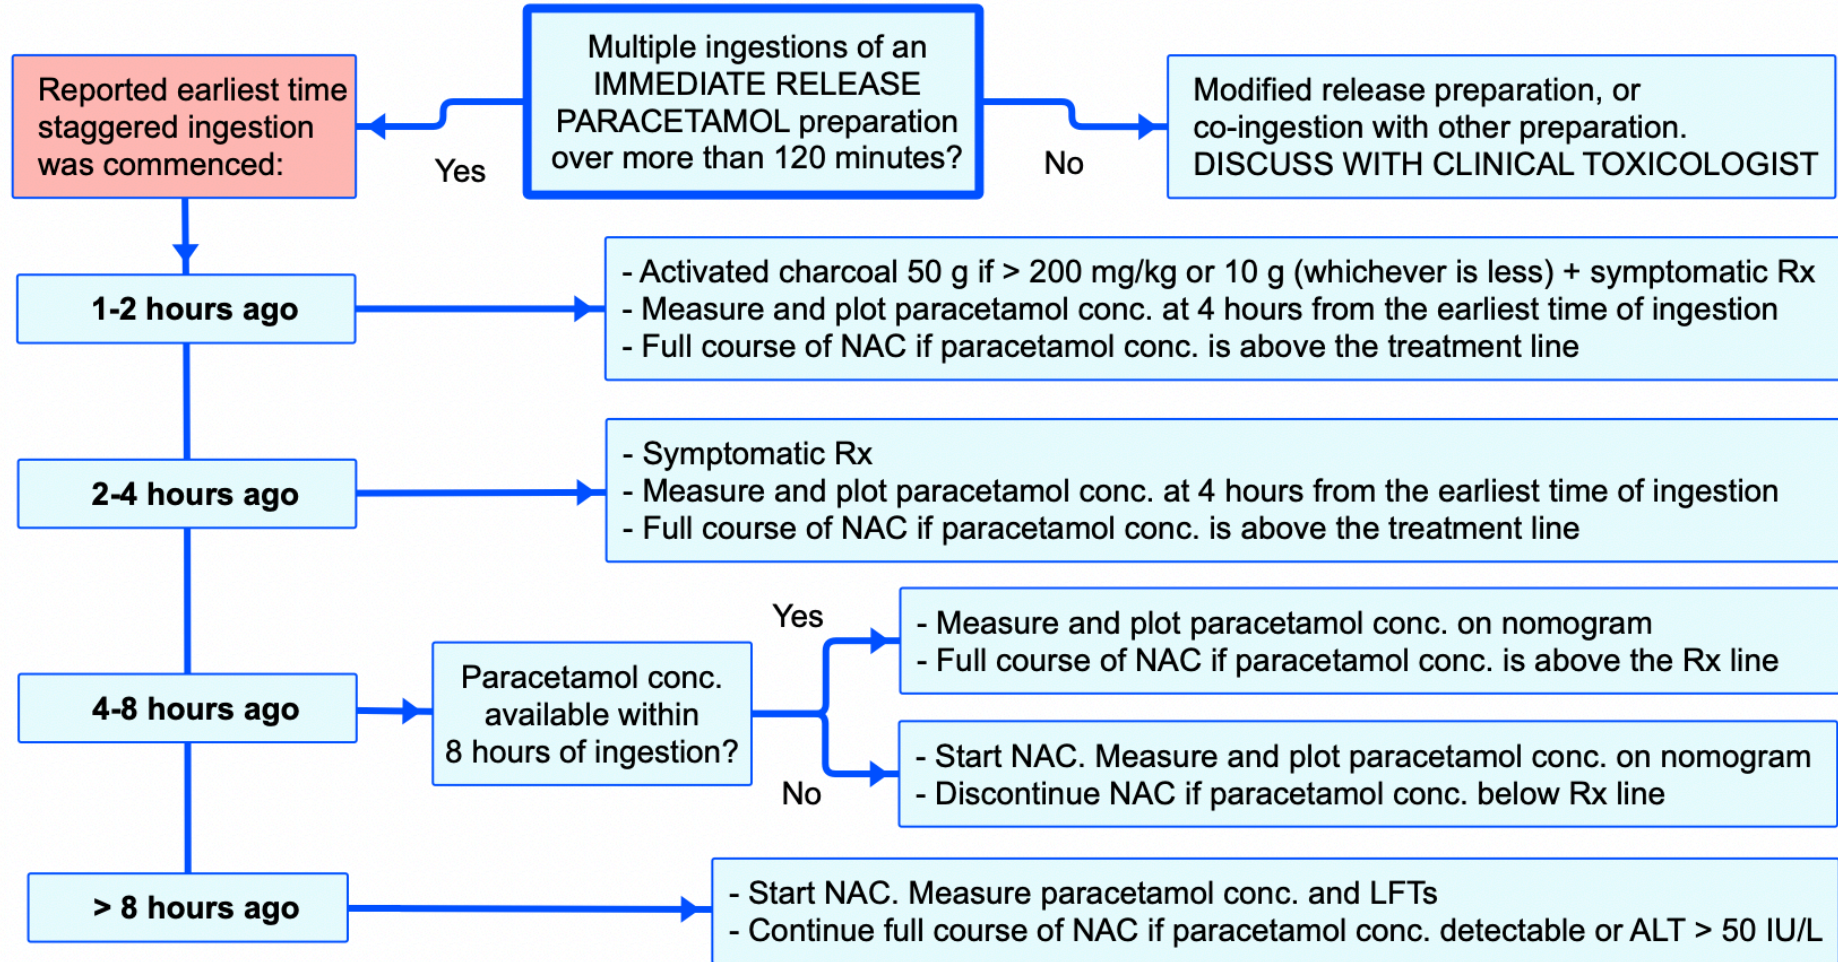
Reported earliest time staggered ingestion was commenced:

Yes

Multiple ingestions of an IMMEDIATE RELEASE PARACETAMOL preparation over more than 120 minutes?

No

Modified release preparation, or co-ingestion with other preparation. DISCUSS WITH CLINICAL TOXICOLOGIST

1-2 hours ago

- Activated charcoal 50 g if > 200 mg/kg or 10 g (whichever is less) + symptomatic Rx
- Measure and plot paracetamol conc. at 4 hours from the earliest time of ingestion
- Full course of NAC if paracetamol conc. is above the treatment line

2-4 hours ago

- Symptomatic Rx
- Measure and plot paracetamol conc. at 4 hours from the earliest time of ingestion
- Full course of NAC if paracetamol conc. is above the treatment line

4-8 hours ago

Paracetamol conc. available within 8 hours of ingestion?

Yes

- Measure and plot paracetamol conc. on nomogram
- Full course of NAC if paracetamol conc. is above the Rx line

No

- Start NAC. Measure and plot paracetamol conc. on nomogram
- Discontinue NAC if paracetamol conc. below Rx line

> 8 hours ago

- Start NAC. Measure paracetamol conc. and LFTs
- Continue full course of NAC if paracetamol conc. detectable or ALT > 50 IU/L